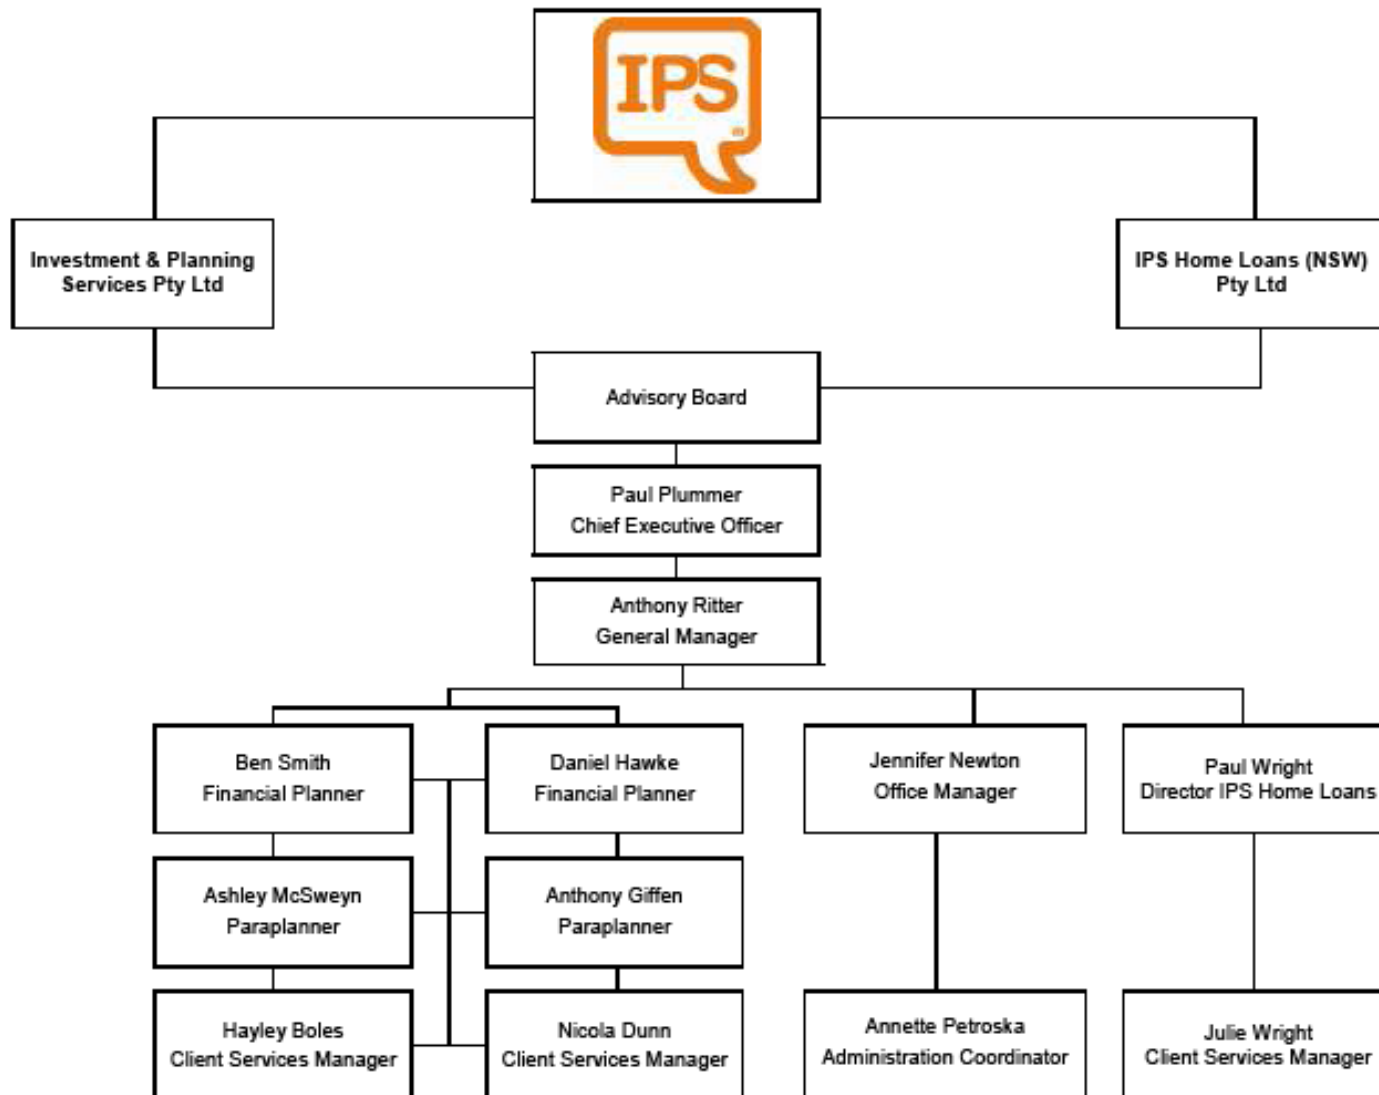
IPS

Investment & Planning Services Pty Ltd

IPS Home Loans (NSW) Pty Ltd

Advisory Board

Paul Plummer
Chief Executive Officer

Anthony Ritter
General Manager

Ben Smith
Financial Planner

Daniel Hawke
Financial Planner

Jennifer Newton
Office Manager

Paul Wright
Director IPS Home Loans

Ashley McSweyn
Paraplanner

Anthony Giffen
Paraplanner

Hayley Boles
Client Services Manager

Nicola Dunn
Client Services Manager

Annette Petroska
Administration Coordinator

Julie Wright
Client Services Manager